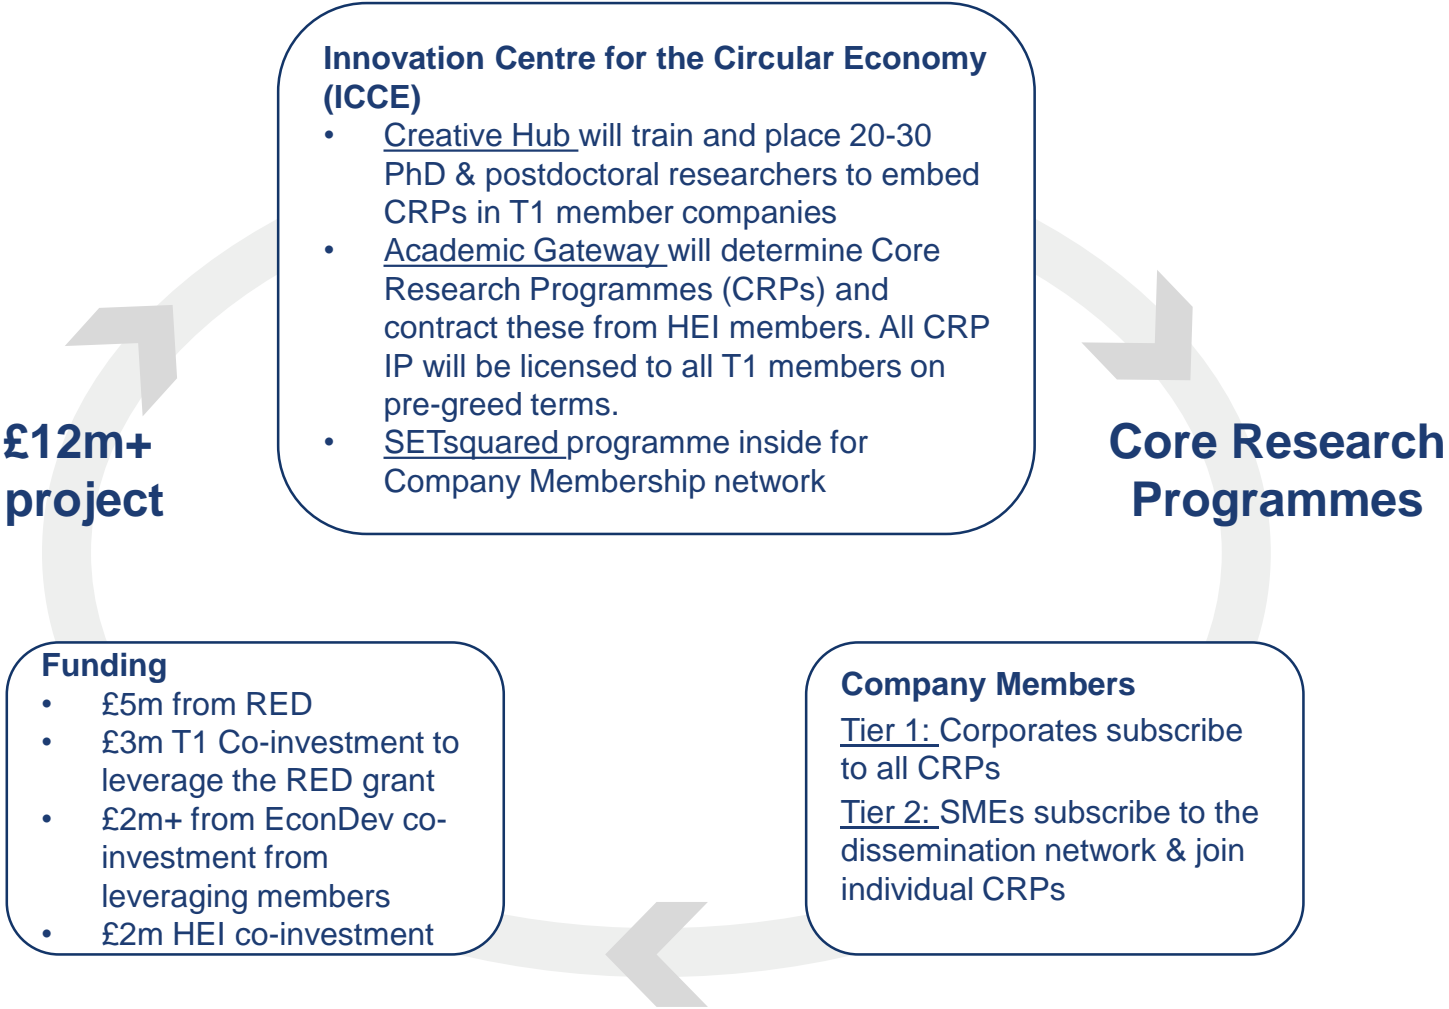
Innovation Centre for the Circular Economy (ICCE)

- Creative Hub will train and place 20-30 PhD & postdoctoral researchers to embed CRPs in T1 member companies
- Academic Gateway will determine Core Research Programmes (CRPs) and contract these from HEI members. All CRP IP will be licensed to all T1 members on pre-greed terms.
- SETsquared programme inside for Company Membership network

£12m+ project

Core Research Programmes

Funding

- £5m from RED
- £3m T1 Co-investment to leverage the RED grant
- £2m+ from EconDev co-investment from leveraging members
- £2m HEI co-investment

Company Members

Tier 1: Corporates subscribe to all CRPs

Tier 2: SMEs subscribe to the dissemination network & join individual CRPs